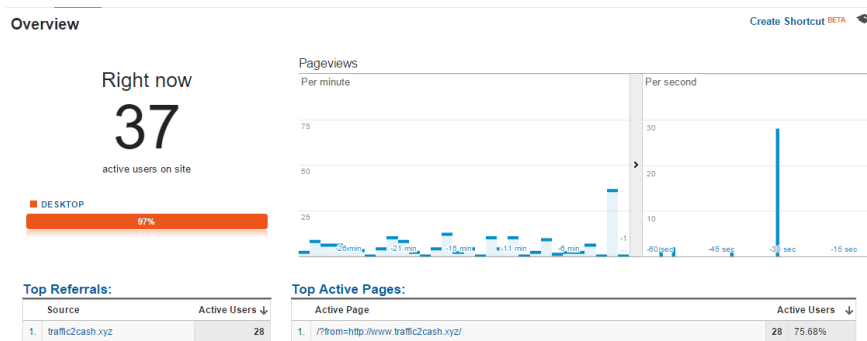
Overview

Create Shortcut BETA

Right now

37

active users on site

DESKTOP

97%

Pageviews

Per minute

75

50

25

-26 min -21 min -16 min -11 min -6 min -1

Per second

30

20

10

-60 sec -45 sec -30 sec -15 sec

Top Referrals:

| | Source | Active Users |
|---|---|---|
| 1. | traffic2cash.xyz | 28 |

Top Active Pages:

| | Active Page | Active Users | |
|---|---|---|---|
| 1. | /?from=http://www.traffic2cash.xyz/ | 28 | 75.68% |